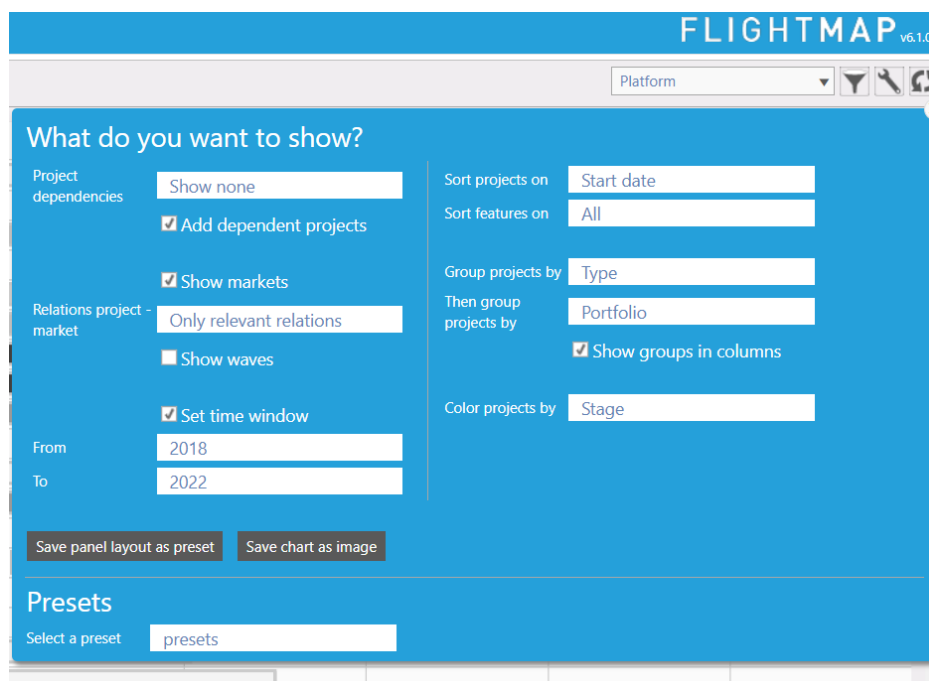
FLIGHTMAP v6.1.0

Platform

What do you want to show?

Project dependencies
Show none
Add dependent projects

Show markets
Relations project - market
Only relevant relations
Show waves

Set time window
From
2018
To
2022

Sort projects on
Start date
Sort features on
All

Group projects by
Type
Then group projects by
Portfolio
Show groups in columns

Color projects by
Stage

Save panel layout as preset
Save chart as image

Presets
Select a preset
presets